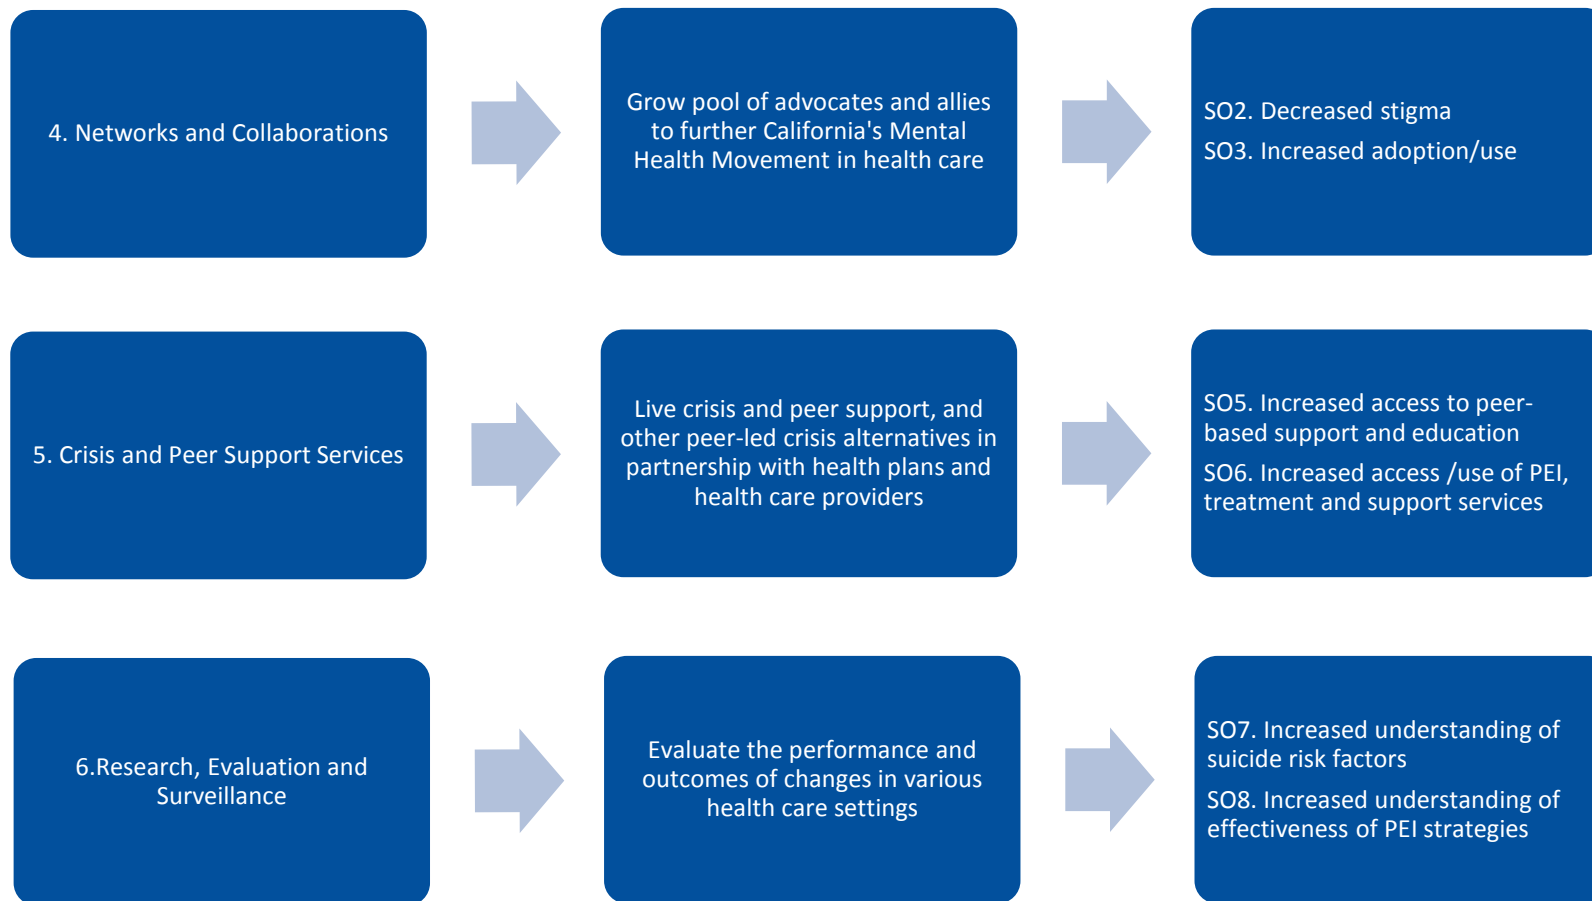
4. Networks and Collaborations

Grow pool of advocates and allies to further California's Mental Health Movement in health care

SO2. Decreased stigma

SO3. Increased adoption/use

5. Crisis and Peer Support Services

Live crisis and peer support, and other peer-led crisis alternatives in partnership with health plans and health care providers

SO5. Increased access to peer-based support and education

SO6. Increased access /use of PEI, treatment and support services

6.Research, Evaluation and Surveillance

Evaluate the performance and outcomes of changes in various health care settings

SO7. Increased understanding of suicide risk factors

SO8. Increased understanding of effectiveness of PEI strategies